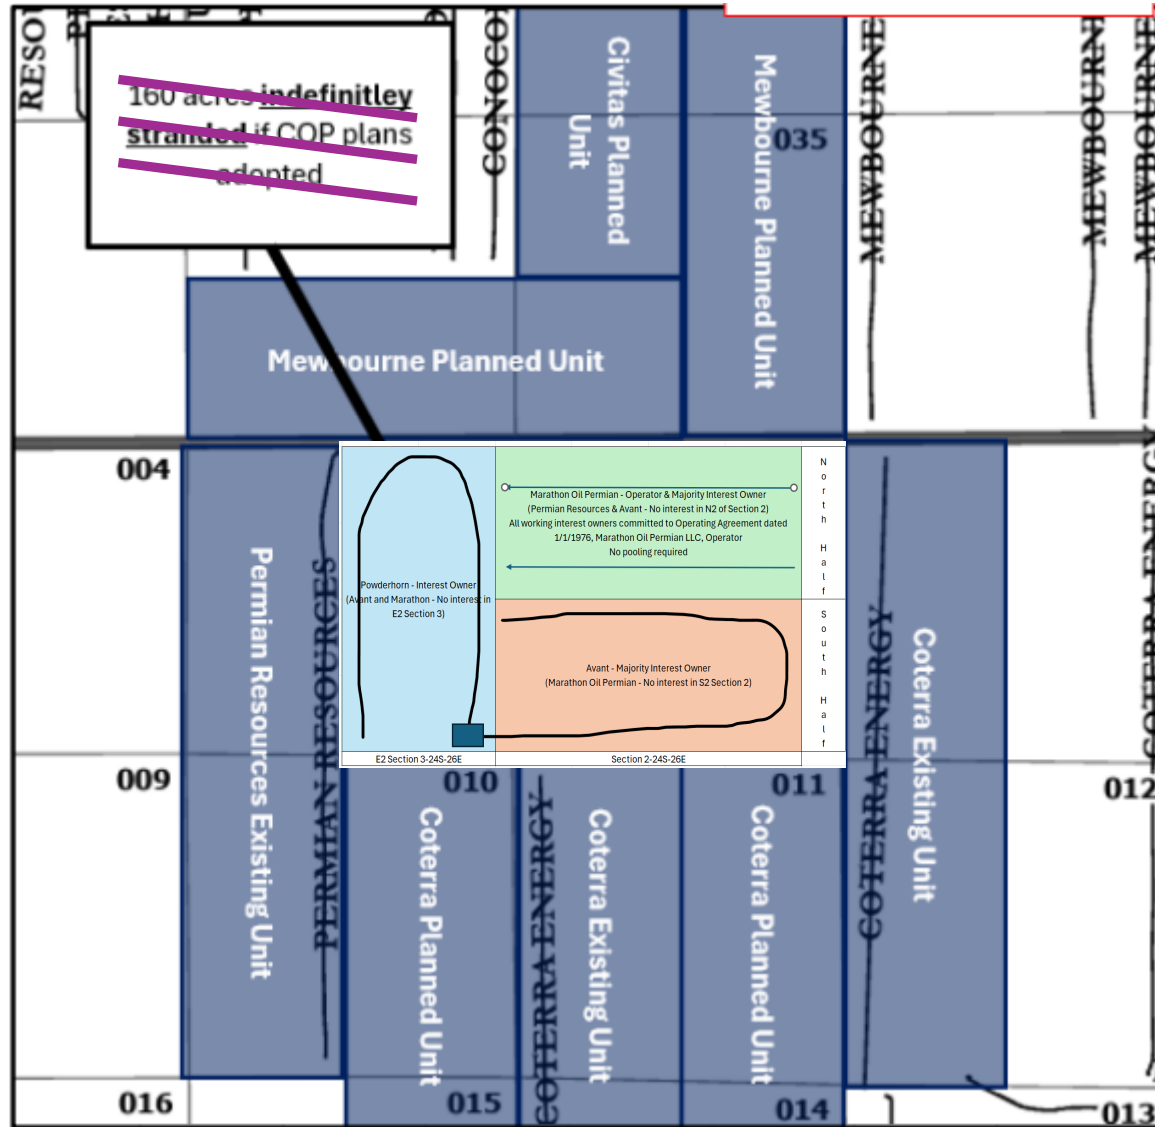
RESO

160 acres indefinitley stranded if COP plans adopted

CONOCO

Civitas Planned Unit

Mewbourne Planned Unit

035

MEWBOURNE

MEWBOURNE

MEWBOURNE

Mew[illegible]ourne Planned Unit

004

Powderhorn - Interest Owner (Avant and Marathon - No interest in E2 Section 3)

Marathon Oil Permian - Operator & Majority Interest Owner (Permian Resources & Avant - No interest in N2 of Section 2) All working interest owners committed to Operating Agreement dated 1/1/1976, Marathon Oil Permian LLC, Operator No pooling required

North Half

Avant - Majority Interest Owner (Marathon Oil Permian - No interest in S2 Section 2)

South Half

E2 Section 3-24S-26E

Section 2-24S-26E

Permian Resources Existing Unit

PERMIAN RESOURCES

COTERRA ENERGY

Coterra Existing Unit

COTERRA ENERGY

009

010

011

012

Coterra Planned Unit

COTERRA ENERGY

Coterra Existing Unit

Coterra Planned Unit

016

015

014

013